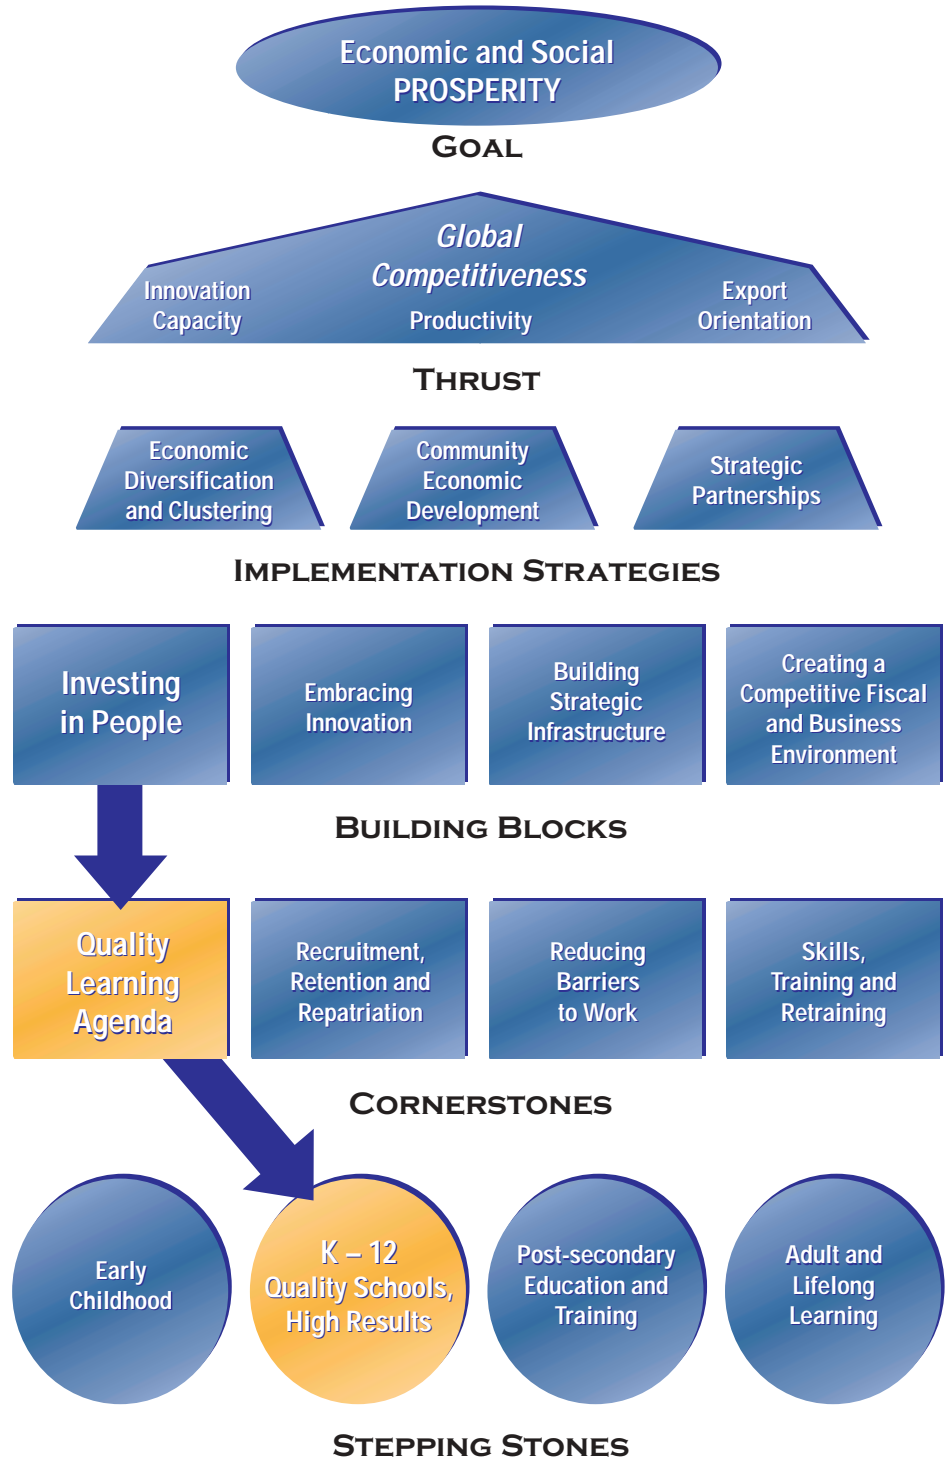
Economic and Social PROSPERITY

GOAL

Global Competitiveness

Innovation Capacity

Productivity

Export Orientation

THRUST

Economic Diversification and Clustering

Community Economic Development

Strategic Partnerships

IMPLEMENTATION STRATEGIES

Investing in People

Embracing Innovation

Building Strategic Infrastructure

Creating a Competitive Fiscal and Business Environment

BUILDING BLOCKS

Quality Learning Agenda

Recruitment, Retention and Repatriation

Reducing Barriers to Work

Skills, Training and Retraining

CORNERSTONES

Early Childhood

K – 12 Quality Schools, High Results

Post-secondary Education and Training

Adult and Lifelong Learning

STEPPING STONES